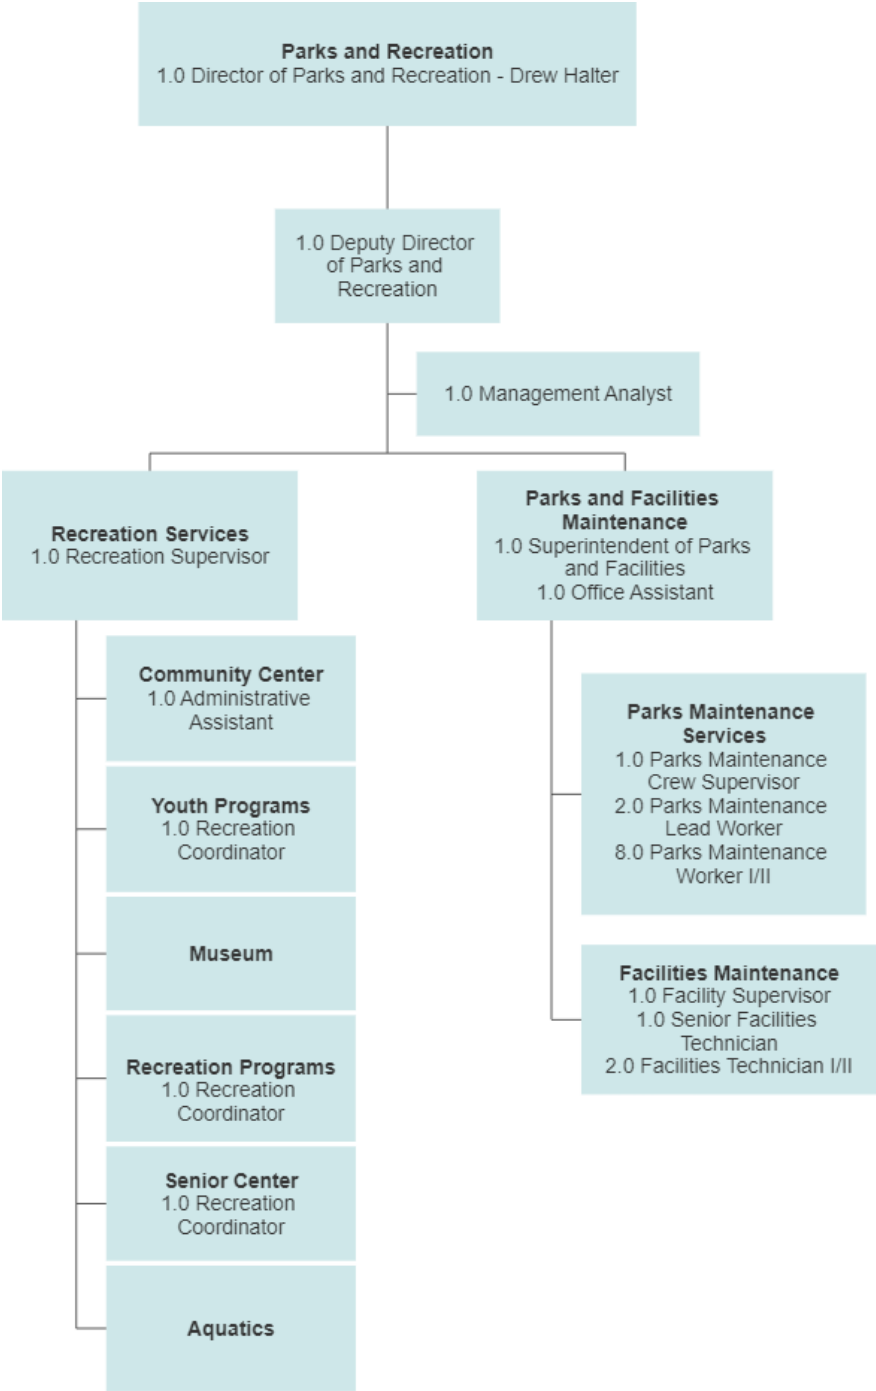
Parks and Recreation
1.0 Director of Parks and Recreation - Drew Halter

1.0 Deputy Director of Parks and Recreation

1.0 Management Analyst

Recreation Services
1.0 Recreation Supervisor

Community Center
1.0 Administrative Assistant

Youth Programs
1.0 Recreation Coordinator

Museum

Recreation Programs
1.0 Recreation Coordinator

Senior Center
1.0 Recreation Coordinator

Aquatics

Parks and Facilities Maintenance
1.0 Superintendent of Parks and Facilities
1.0 Office Assistant

Parks Maintenance Services
1.0 Parks Maintenance Crew Supervisor
2.0 Parks Maintenance Lead Worker
8.0 Parks Maintenance Worker I/II

Facilities Maintenance
1.0 Facility Supervisor
1.0 Senior Facilities Technician
2.0 Facilities Technician I/II